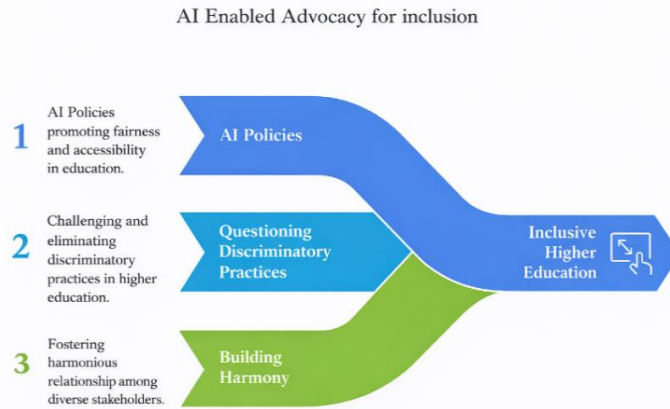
AI Enabled Advocacy for inclusion

1 AI Policies promoting fairness and accessibility in education.

AI Policies

2 Challenging and eliminating discriminatory practices in higher education.

Questioning Discriminatory Practices

3 Fostering harmonious relationship among diverse stakeholders.

Building Harmony

Inclusive Higher Education